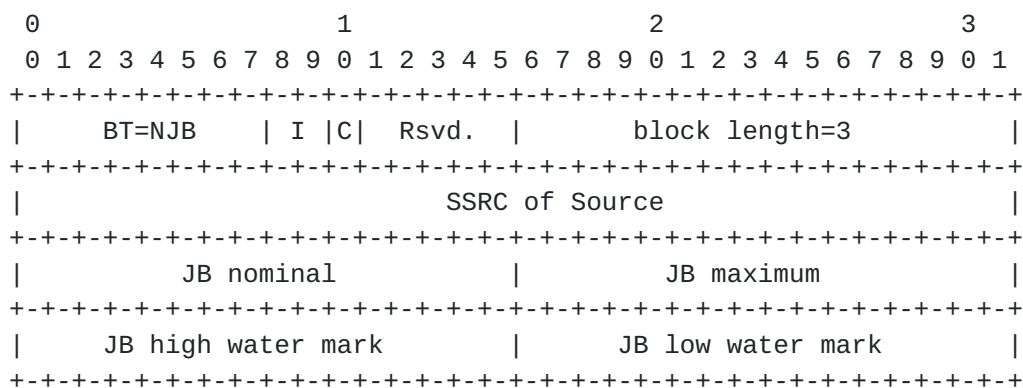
0                   1                   2                   3
 0 1 2 3 4 5 6 7 8 9 0 1 2 3 4 5 6 7 8 9 0 1 2 3 4 5 6 7 8 9 0 1
+-+-+-+-+-+-+-+-+-+-+-+-+-+-+-+-+-+-+-+-+-+-+-+-+-+-+-+-+-+-+-+-+
|     BT=NJB    | I |C|  Rsvd.  |       block length=3          |
+-+-+-+-+-+-+-+-+-+-+-+-+-+-+-+-+-+-+-+-+-+-+-+-+-+-+-+-+-+-+-+-+
|                        SSRC of Source                         |
+-+-+-+-+-+-+-+-+-+-+-+-+-+-+-+-+-+-+-+-+-+-+-+-+-+-+-+-+-+-+-+-+
|          JB nominal           |          JB maximum           |
+-+-+-+-+-+-+-+-+-+-+-+-+-+-+-+-+-+-+-+-+-+-+-+-+-+-+-+-+-+-+-+-+
|     JB high water mark        |      JB low water mark        |
+-+-+-+-+-+-+-+-+-+-+-+-+-+-+-+-+-+-+-+-+-+-+-+-+-+-+-+-+-+-+-+-+